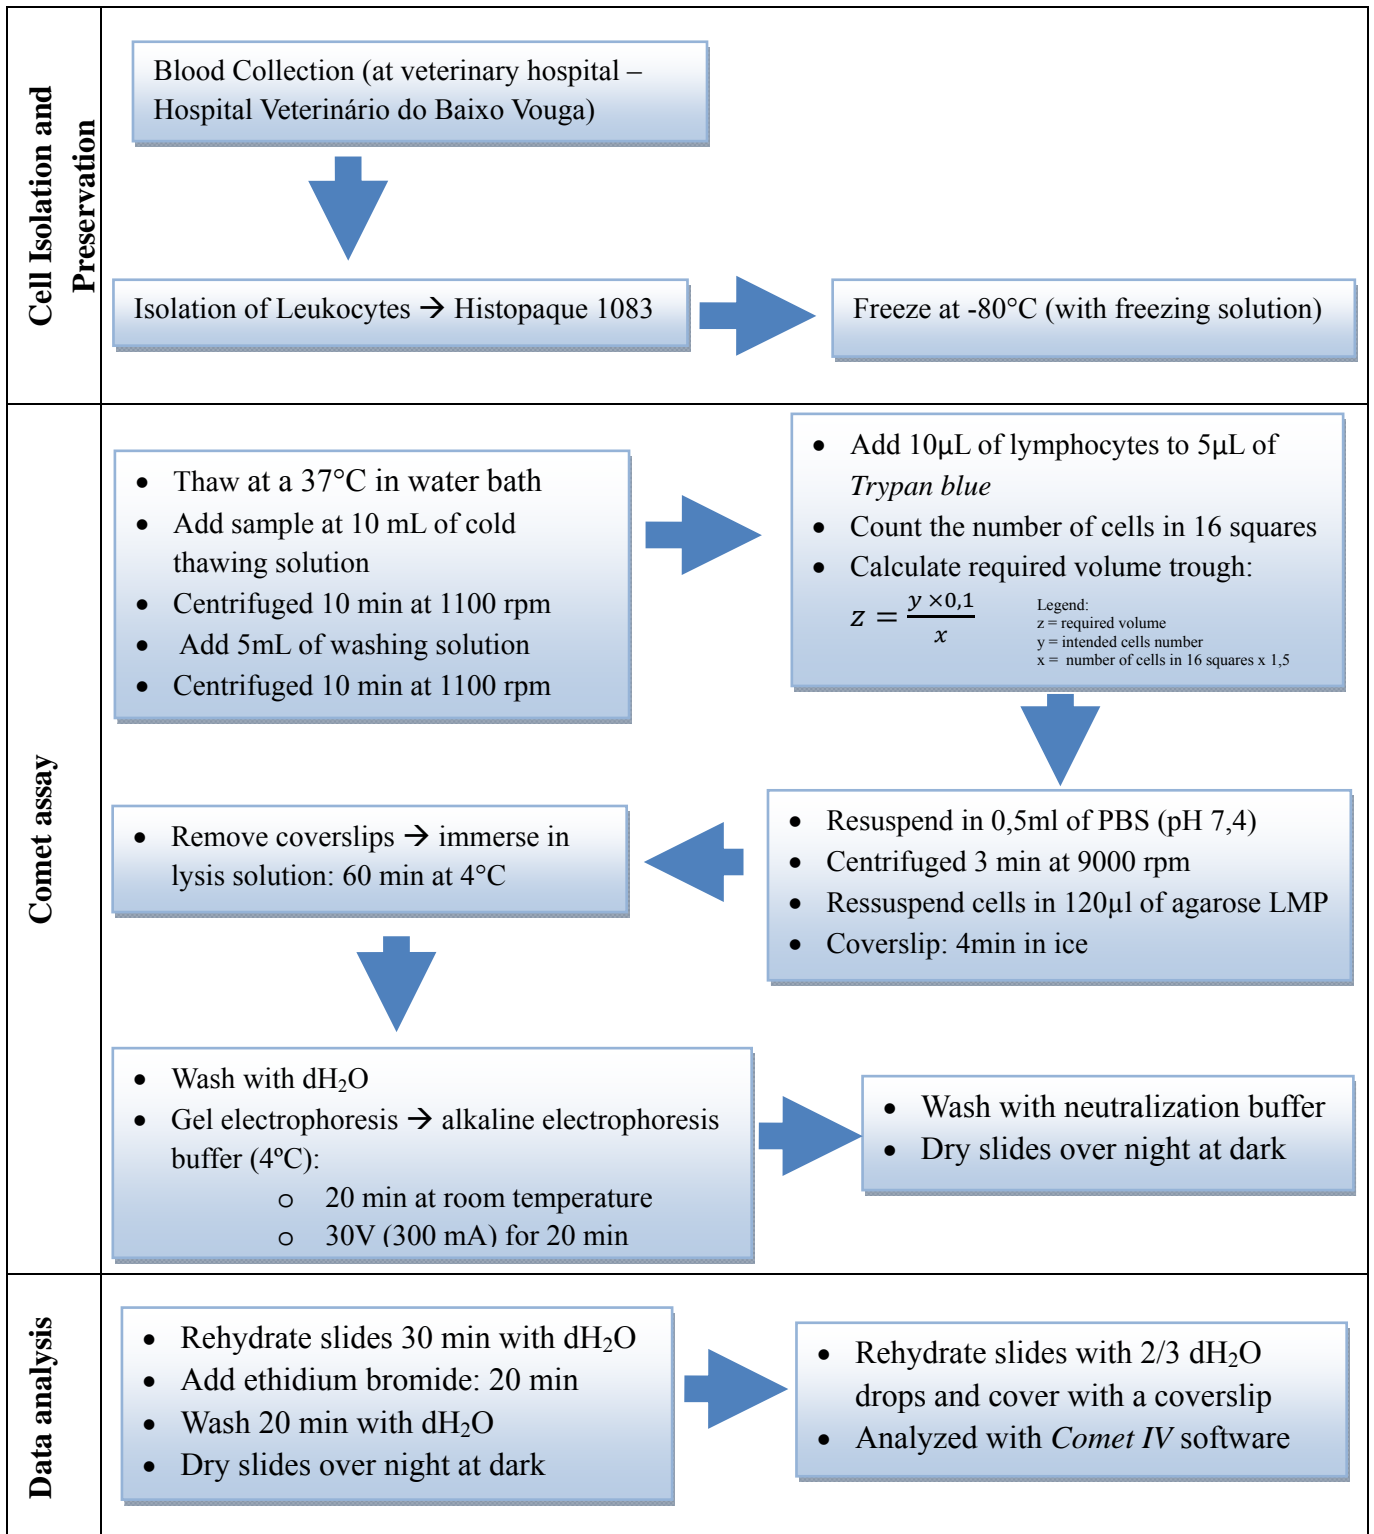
Cell Isolation and Preservation

Blood Collection (at veterinary hospital – Hospital Veterinário do Baixo Vouga)

Isolation of Leukocytes → Histopaque 1083

Freeze at -80°C (with freezing solution)

Comet assay

- Thaw at a 37°C in water bath
- Add sample at 10 mL of cold thawing solution
- Centrifuged 10 min at 1100 rpm
- Add 5mL of washing solution
- Centrifuged 10 min at 1100 rpm

- Add 10μL of lymphocytes to 5μL of *Trypan blue*
- Count the number of cells in 16 squares
- Calculate required volume trough:

$z = \frac{y \times 0,1}{x}$

Legend:
z = required volume
y = intended cells number
x = number of cells in 16 squares x 1,5

- Resuspend in 0,5ml of PBS (pH 7,4)
- Centrifuged 3 min at 9000 rpm
- Ressuspend cells in 120μl of agarose LMP
- Coverslip: 4min in ice

- Remove coverslips → immerse in lysis solution: 60 min at 4°C

- Wash with dH$_2$O
- Gel electrophoresis → alkaline electrophoresis buffer (4°C):
  - 20 min at room temperature
  - 30V (300 mA) for 20 min

- Wash with neutralization buffer
- Dry slides over night at dark

Data analysis

- Rehydrate slides 30 min with dH$_2$O
- Add ethidium bromide: 20 min
- Wash 20 min with dH$_2$O
- Dry slides over night at dark

- Rehydrate slides with 2/3 dH$_2$O drops and cover with a coverslip
- Analyzed with *Comet IV* software